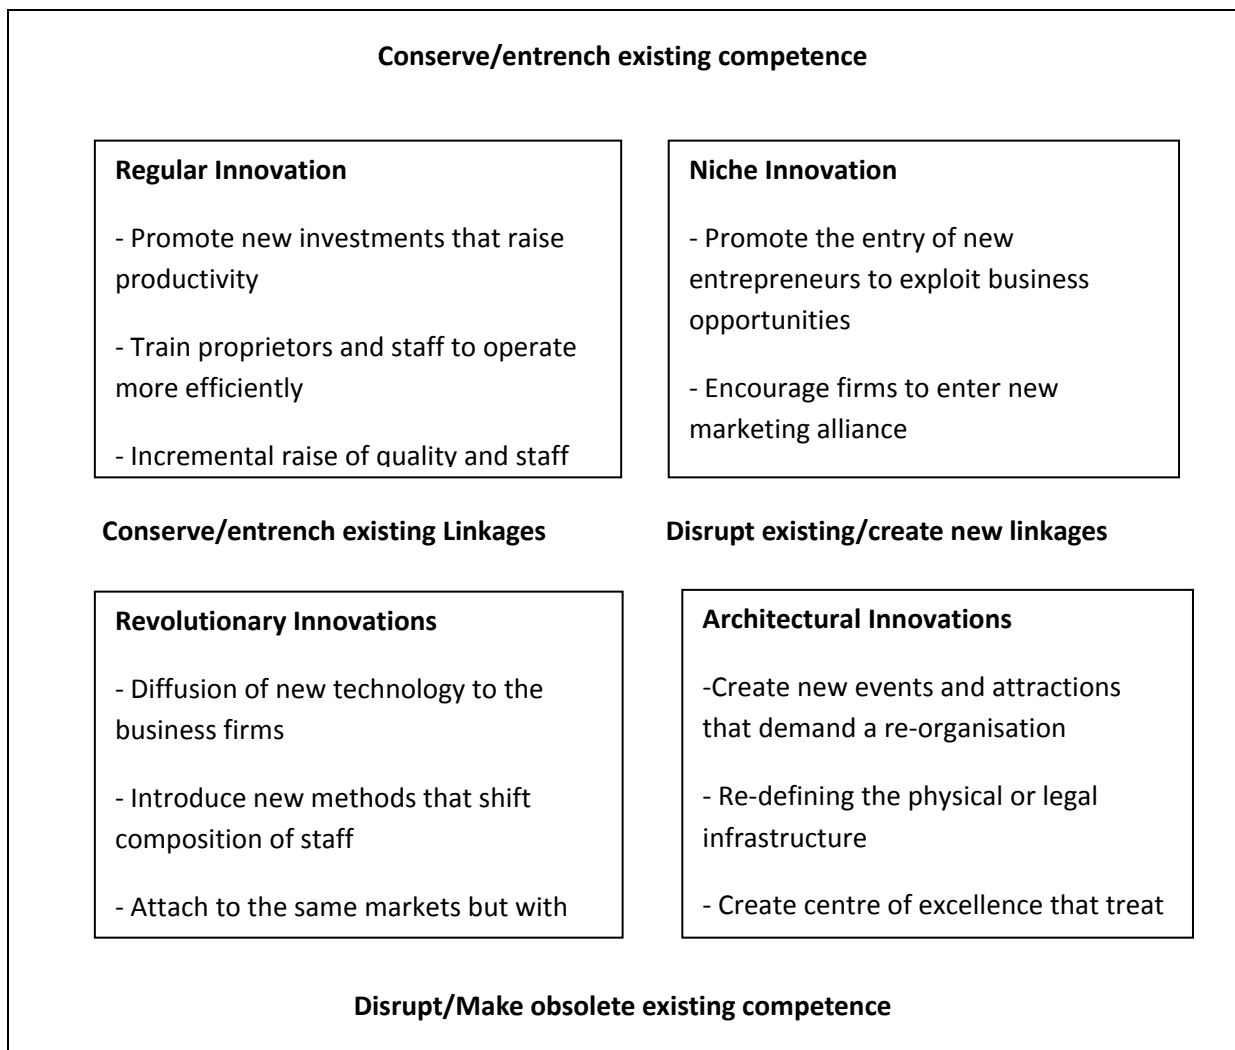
Conserve/entrench existing competence

Regular Innovation

- Promote new investments that raise productivity

- Train proprietors and staff to operate more efficiently

- Incremental raise of quality and staff

Niche Innovation

- Promote the entry of new entrepreneurs to exploit business opportunities

- Encourage firms to enter new marketing alliance

Conserve/entrench existing Linkages

Disrupt existing/create new linkages

Revolutionary Innovations

- Diffusion of new technology to the business firms

- Introduce new methods that shift composition of staff

- Attach to the same markets but with

Architectural Innovations

-Create new events and attractions that demand a re-organisation

- Re-defining the physical or legal infrastructure

- Create centre of excellence that treat

Disrupt/Make obsolete existing competence